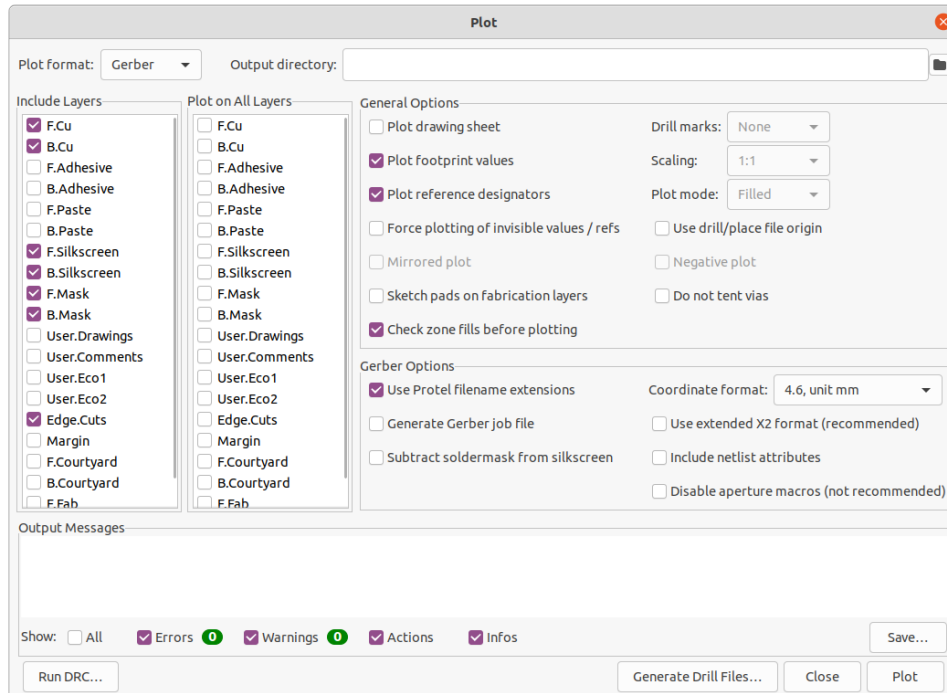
Plot

Plot format: Gerber

Output directory:

Include Layers
F.Cu
B.Cu
F.Adhesive
B.Adhesive
F.Paste
B.Paste
F.Silkscreen
B.Silkscreen
F.Mask
B.Mask
User.Drawings
User.Comments
User.Eco1
User.Eco2
Edge.Cuts
Margin
F.Courtyard
B.Courtyard
F.Fab

Plot on All Layers
F.Cu
B.Cu
F.Adhesive
B.Adhesive
F.Paste
B.Paste
F.Silkscreen
B.Silkscreen
F.Mask
B.Mask
User.Drawings
User.Comments
User.Eco1
User.Eco2
Edge.Cuts
Margin
F.Courtyard
B.Courtyard
F.Fab

General Options
Plot drawing sheet
Plot footprint values
Plot reference designators
Force plotting of invisible values / refs
Mirrored plot
Sketch pads on fabrication layers
Check zone fills before plotting
Drill marks: None
Scaling: 1:1
Plot mode: Filled
Use drill/place file origin
Negative plot
Do not tent vias

Gerber Options
Use Protel filename extensions
Generate Gerber job file
Subtract soldermask from silkscreen
Coordinate format: 4.6, unit mm
Use extended X2 format (recommended)
Include netlist attributes
Disable aperture macros (not recommended)

Output Messages

Show: All Errors 0 Warnings 0 Actions Infos

Save...

Run DRC...

Generate Drill Files...

Close

Plot